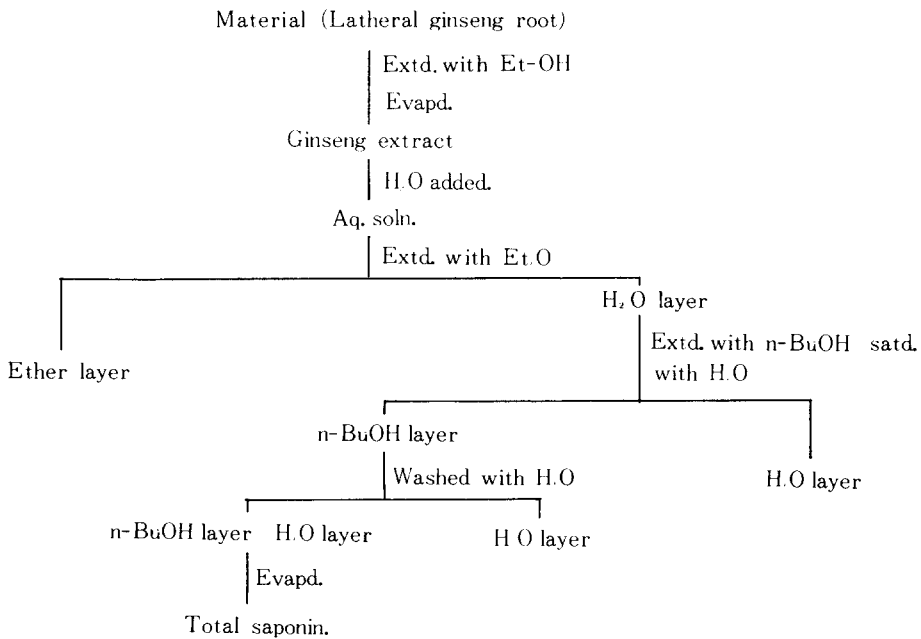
Material (Latheral ginseng root)

Extd. with Et-OH

Evapd.

Ginseng extract

H.O added.

Aq. soln.

Extd. with Et.O

Ether layer

H, O layer

Extd. with n-BuOH satd. with H.O

n-BuOH layer

Washed with H.O

H.O layer

n-BuOH layer

H.O layer

H O layer

Evapd.

Total saponin.